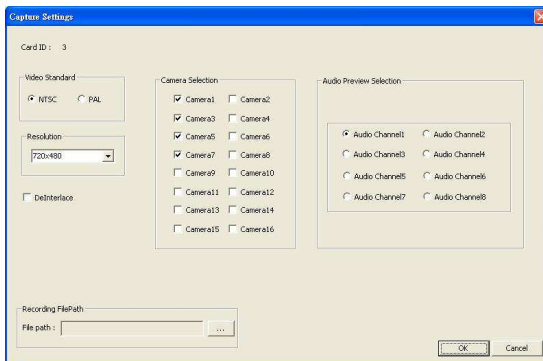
Capture Settings

Card ID : 3

Video Standard

NTSC PAL

Resolution

720x480

DeInterlace

Camera Selection

Camera1 Camera2
Camera3 Camera4
Camera5 Camera6
Camera7 Camera8
Camera9 Camera10
Camera11 Camera12
Camera13 Camera14
Camera15 Camera16

Audio Preview Selection

Audio Channel1 Audio Channel2
Audio Channel3 Audio Channel4
Audio Channel5 Audio Channel6
Audio Channel7 Audio Channel8

Recording FilePath

File path :

...

OK Cancel